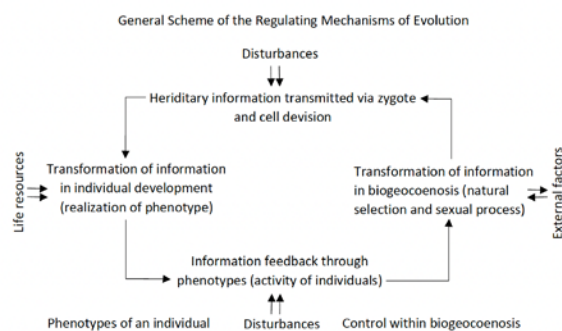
General Scheme of the Regulating Mechanisms of Evolution

Disturbances

Heriditary information transmitted via zygote and cell devision

Life resources

Transformation of information in individual development (realization of phenotype)

Transformation of information in biogeocoenosis (natural selection and sexual process)

External factors

Information feedback through phenotypes (activity of individuals)

Phenotypes of an individual

Disturbances

Control within biogeocoenosis